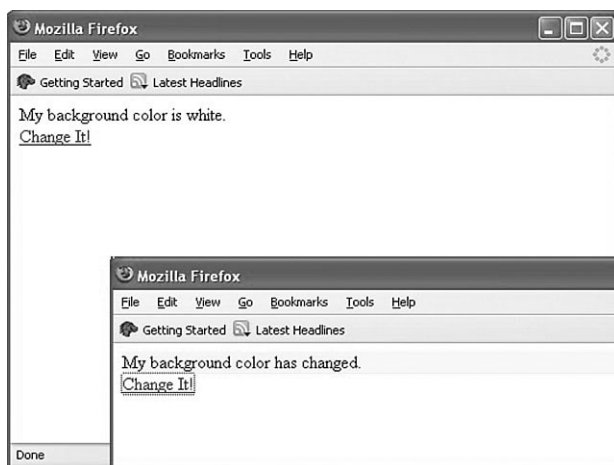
Mozilla Firefox
File Edit View Go Bookmarks Tools Help
Getting Started Latest Headlines
My background color is white.
Change It!

Mozilla Firefox
File Edit View Go Bookmarks Tools Help
Getting Started Latest Headlines
My background color has changed.
Change It!

Done